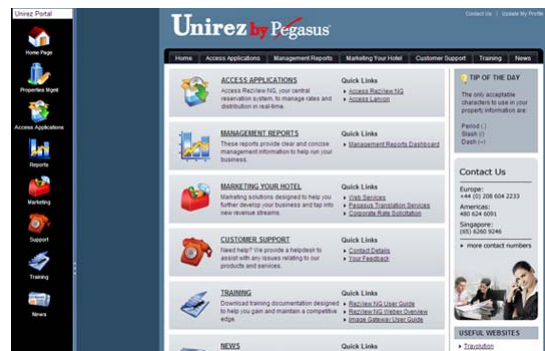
Unirez Portal

Home Page

Properties Mgmt

Access Applications

Reports

Marketing

Support

Training

News

Unirez by Pegasus

Contact Us | Update My Profile

Home | Access Applications | Management Reports | Marketing Your Hotel | Customer Support | Training | News

ACCESS APPLICATIONS
Access RezView NG, your central reservation system, to manage rates and distribution in real-time.

Quick Links
» Access RezView NG
» Access Lanyon

MANAGEMENT REPORTS
These reports provide clear and concise management information to help run your business.

Quick Links
» Management Reports Dashboard

MARKETING YOUR HOTEL
Marketing solutions designed to help you further develop your business and tap into new revenue streams.

Quick Links
» Web Services
» Pegasus Translation Services
» Corporate Rate Solicitation

CUSTOMER SUPPORT
Need help? We provide a helpdesk to assist with any issues relating to our products and services.

Quick Links
» Contact Details
» Your Feedback

TRAINING
Download training documentation designed to help you gain and maintain a competitive edge.

Quick Links
» RezView NG User Guide
» RezView NG Webex Overview
» Image Gateway User Guide

NEWS

Quick Links

TIP OF THE DAY
The only acceptable characters to use in your property information are:

Period (.)
Slash (/)
Dash (-)

Contact Us
Europe:
+44 (0) 208 604 2233
Americas:
480 624 6091
Singapore:
(65) 6260 9246
» more contact numbers

USEFUL WEBSITES
» Travelution